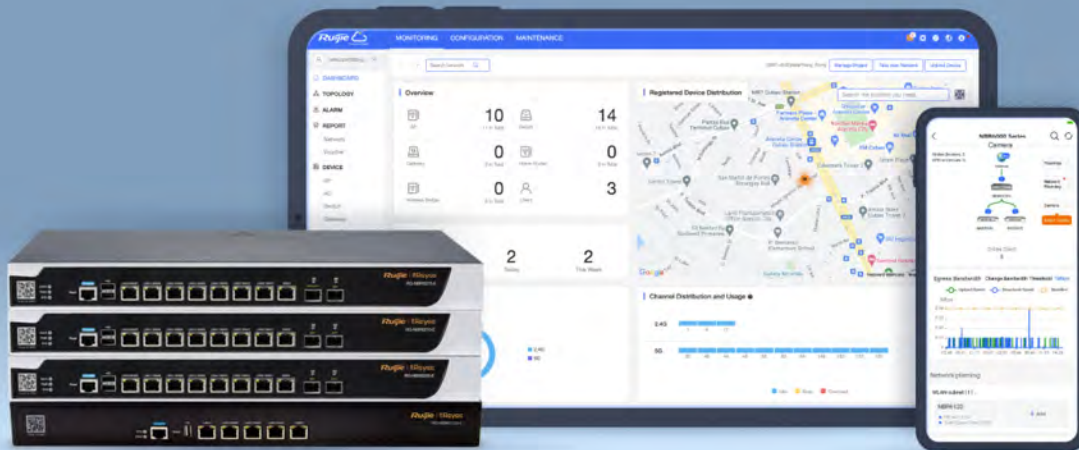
Ruijie

MONITORING CONFIGURATION MAINTENANCE

DASHBOARD
TOPOLOGY
ALARM
REPORT
DEVICE

Overview

10

14

0

0

0

0

3

Registered Device Distribution

2
Today

2
This Week

Channel Distribution and Usage

2.4G

5G

Google

Ruijie | Reyee

Ruijie | Reyee

Ruijie | Reyee

Ruijie | Reyee

Camera

Networkplanning